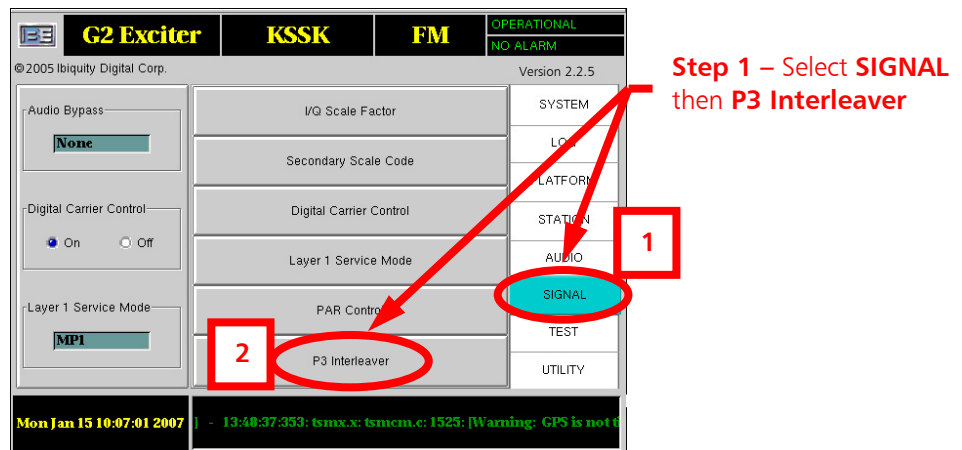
BE G2 Exciter KSSK FM OPERATIONAL NO ALARM

©2005 Ibiquity Digital Corp. Version 2.2.5

Audio Bypass
None

Digital Carrier Control
On Off

Layer 1 Service Mode
MP1

I/Q Scale Factor

Secondary Scale Code

Digital Carrier Control

Layer 1 Service Mode

PAR Control

P3 Interleaver

SYSTEM
LO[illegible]
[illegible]LATFORM
STATION
AUDIO
SIGNAL
TEST
UTILITY

Step 1 – Select SIGNAL then P3 Interleaver

1

2

Mon Jan 15 10:07:01 2007 ] - 13:48:37:353: tsmx.x: tsmcm.c: 1525: [Warning: GPS is not t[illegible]